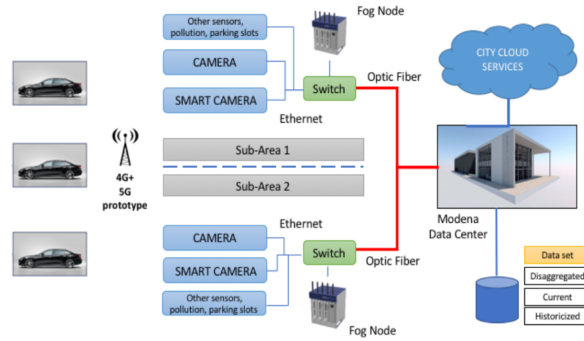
Other sensors, pollution, parking slots

Fog Node

CAMERA

SMART CAMERA

Switch

Optic Fiber

Ethernet

CITY CLOUD SERVICES

4G+
5G
prototype

Sub-Area 1

Sub-Area 2

Modena
Data Center

Ethernet

CAMERA

SMART CAMERA

Switch

Optic Fiber

Other sensors, pollution, parking slots

Fog Node

Data set

Disaggregated

Current

Historicized